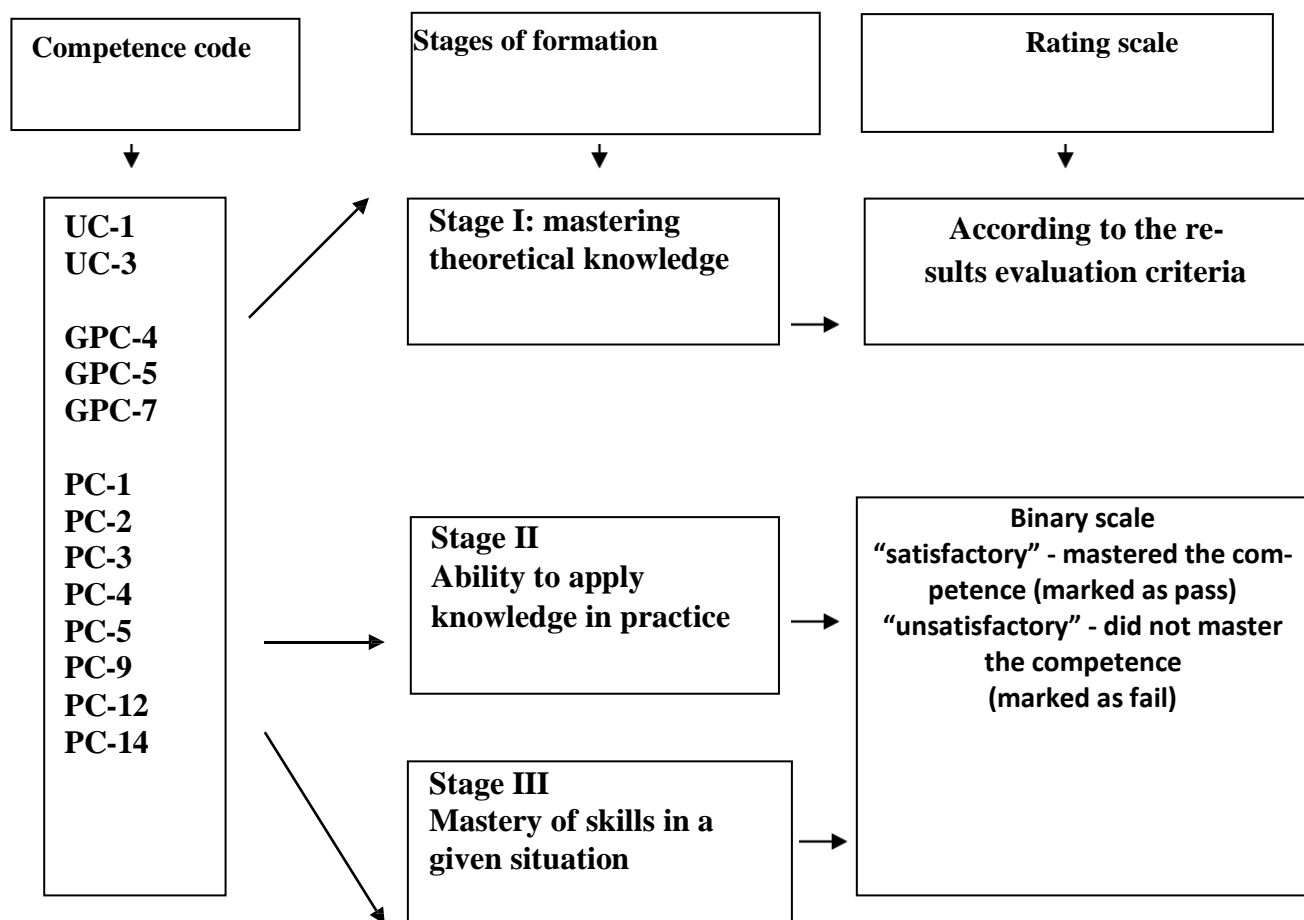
Competence code

Stages of formation

Rating scale

UC-1
UC-3

GPC-4
GPC-5
GPC-7

PC-1
PC-2
PC-3
PC-4
PC-5
PC-9
PC-12
PC-14

Stage I: mastering theoretical knowledge

According to the results evaluation criteria

Stage II
Ability to apply knowledge in practice

Binary scale
"satisfactory" - mastered the competence (marked as pass)
"unsatisfactory" - did not master the competence
(marked as fail)

Stage III
Mastery of skills in a given situation